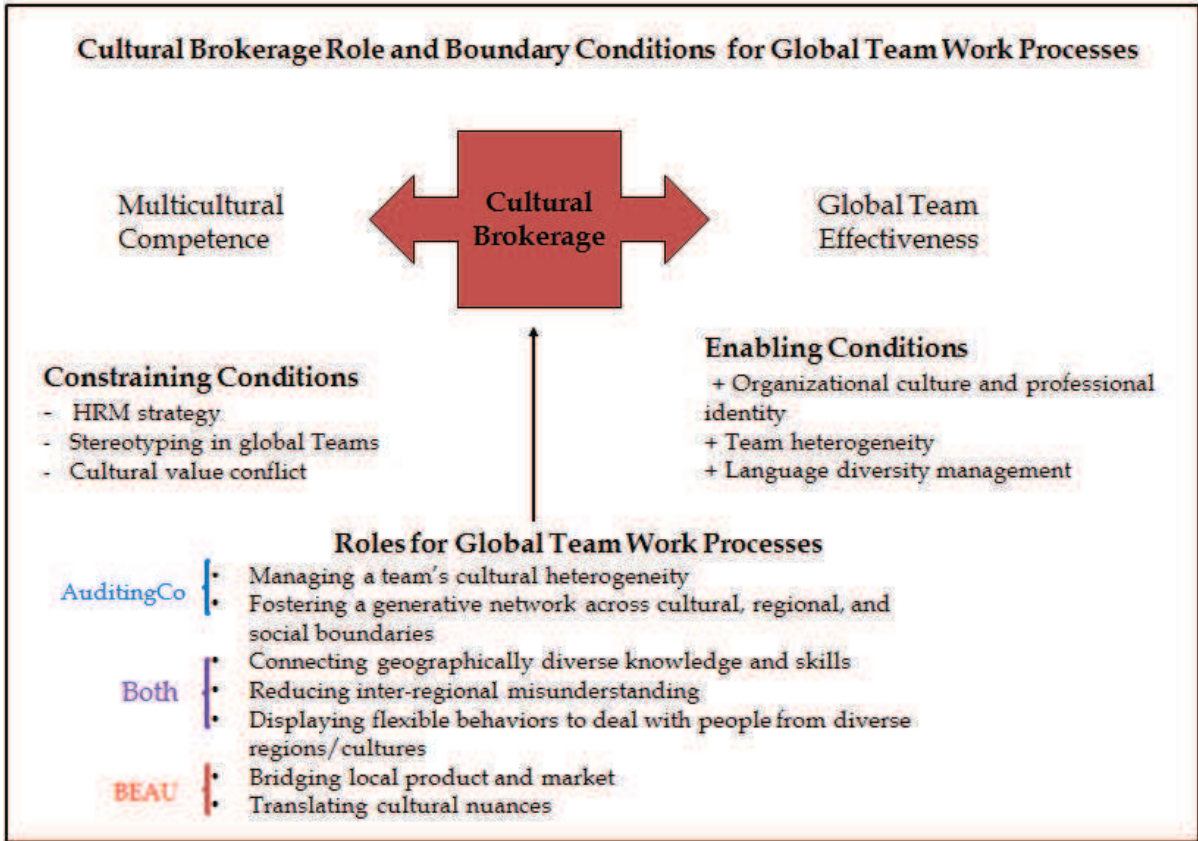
Cultural Brokerage Role and Boundary Conditions for Global Team Work Processes

Multicultural Competence

Cultural Brokerage

Global Team Effectiveness

Constraining Conditions
- HRM strategy
- Stereotyping in global Teams
- Cultural value conflict

Enabling Conditions
+ Organizational culture and professional identity
+ Team heterogeneity
+ Language diversity management

Roles for Global Team Work Processes

AuditingCo
• Managing a team's cultural heterogeneity
• Fostering a generative network across cultural, regional, and social boundaries

Both
• Connecting geographically diverse knowledge and skills
• Reducing inter-regional misunderstanding
• Displaying flexible behaviors to deal with people from diverse regions/cultures

BEAU
• Bridging local product and market
• Translating cultural nuances